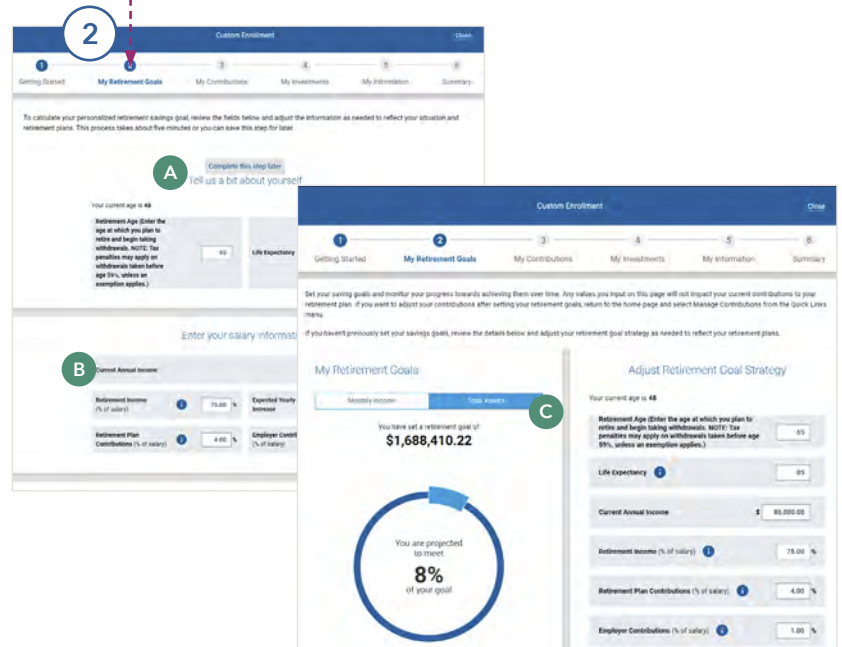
2

Custom Enrollment Close

1 Getting Started 2 My Retirement Goals 3 My Contributions 4 My Investments 5 My Information 6 Summary

To calculate your personalized retirement savings goal, review the fields below and adjust the information as needed to reflect your situation and retirement plans. This process takes about five minutes or you can save this step for later.

A

Complete this step later

Tell us a bit about yourself

Your current age is 48

Retirement Age (Enter the age at which you plan to retire and begin taking withdrawals. NOTE: Tax penalties may apply on withdrawals taken before age 59½, unless an exemption applies.) 65

Life Expectancy

Enter your salary informat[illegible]

B

Current Annual Income

Retirement Income (% of salary) 75.00 %

Expected Yearly Increase

Retirement Plan Contributions (% of salary) 4.00 %

Employer Contri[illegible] (% of salary)

Custom Enrollment Close

1 Getting Started 2 My Retirement Goals 3 My Contributions 4 My Investments 5 My Information 6 Summary

Set your saving goals and monitor your progress towards achieving them over time. Any values you input on this page will not impact your current contributions to your retirement plan. If you want to adjust your contributions after setting your retirement goals, return to the home page and select Manage Contributions from the Quick Links menu.

If you haven't previously set your savings goals, review the details below and adjust your retirement goal strategy as needed to reflect your retirement plans.

My Retirement Goals

Monthly Income Total Assets

C

You have set a retirement goal of
$1,688,410.22

You are projected to meet
8%
of your goal

Adjust Retirement Goal Strategy

Your current age is 48

Retirement Age (Enter the age at which you plan to retire and begin taking withdrawals. NOTE: Tax penalties may apply on withdrawals taken before age 59½, unless an exemption applies.) 65

Life Expectancy 85

Current Annual Income $ 80,000.00

Retirement Income (% of salary) 75.00 %

Retirement Plan Contributions (% of salary) 4.00 %

Employer Contributions (% of salary) 1.00 %